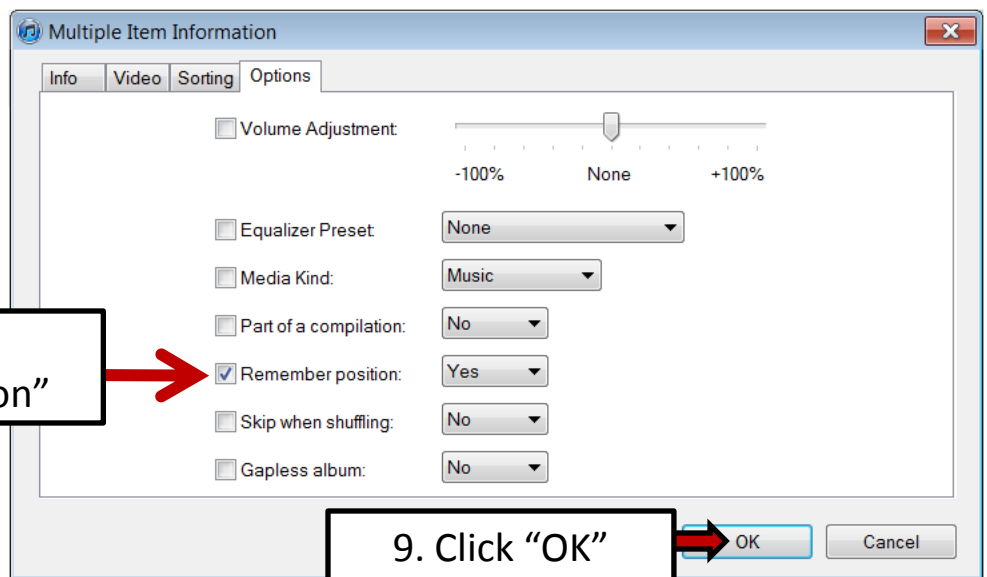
Multiple Item Information

Info Video Sorting Options

Volume Adjustment:

-100% None +100%

Equalizer Preset: None

Media Kind: Music

Part of a compilation: No

on”

Remember position: Yes

Skip when shuffling: No

Gapless album: No

9. Click “OK”

OK Cancel